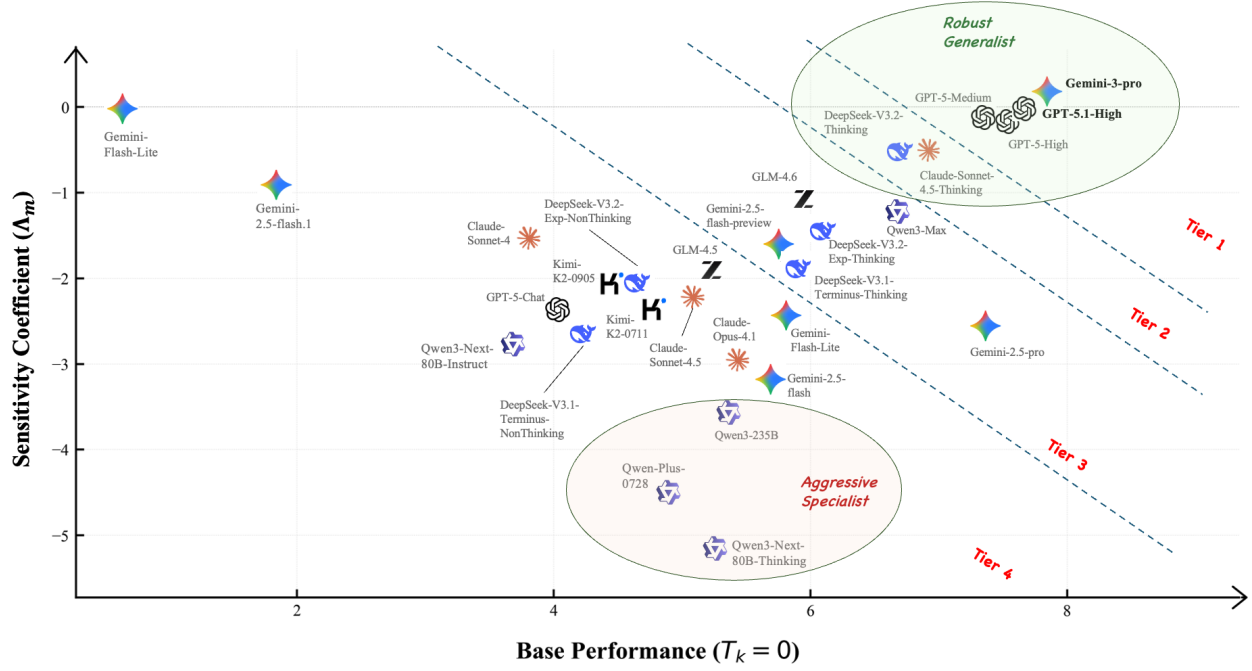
Robust Generalist

Gemini-3-pro

GPT-5-Medium

GPT-5.1-High

DeepSeek-V3.2-Thinking

GPT-5-High

Claude-Sonnet-4.5-Thinking

Gemini-Flash-Lite

Gemini-2.5-flash.1

GLM-4.6

DeepSeek-V3.2-Exp-NonThinking

Gemini-2.5-flash-preview

Qwen3-Max

Claude-Sonnet-4

DeepSeek-V3.2-Exp-Thinking

Tier 1

GLM-4.5

Kimi-K2-0905

DeepSeek-V3.1-Terminus-Thinking

GPT-5-Chat

Tier 2

Kimi-K2-0711

Claude-Opus-4.1

Gemini-Flash-Lite

Gemini-2.5-pro

Qwen3-Next-80B-Instruct

Claude-Sonnet-4.5

Gemini-2.5-flash

DeepSeek-V3.1-Terminus-NonThinking

Qwen3-235B

Tier 3

Qwen-Plus-0728

Aggressive Specialist

Qwen3-Next-80B-Thinking

Tier 4

Sensitivity Coefficient ($\Lambda_m$)

0

−1

−2

−3

−4

−5

2

4

6

8

Base Performance ($T_k = 0$)